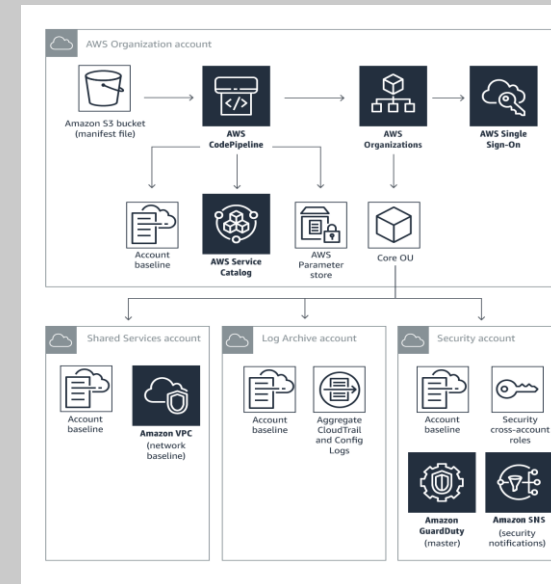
AWS Organization account

Amazon S3 bucket (manifest file)

AWS CodePipeline

AWS Organizations

AWS Single Sign-On

Account baseline

AWS Service Catalog

AWS Parameter store

Core OU

Shared Services account

Account baseline

Amazon VPC (network baseline)

Log Archive account

Account baseline

Aggregate CloudTrail and Config Logs

Security account

Account baseline

Security cross-account roles

Amazon GuardDuty (master)

Amazon SNS (security notifications)